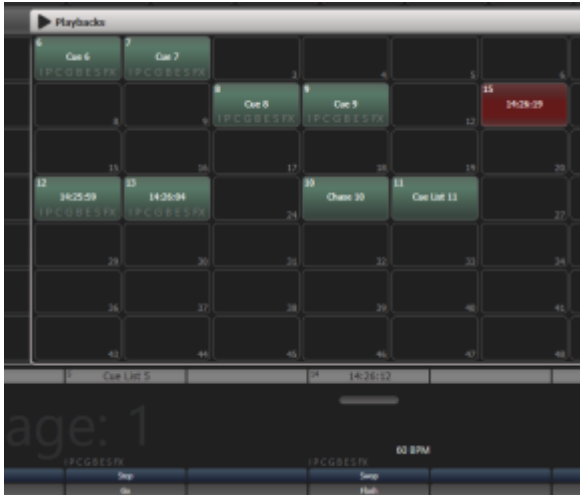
Playbacks

| | | | | | |
|---|---|---|---|---|---|
| 6 Cue 6 I P C G B E S FX | 7 Cue 7 I P C G B E S FX | 3 | 4 | 5 | 6 |
| 8 | 9 | 8 Cue 8 I P C G B E S FX | 9 Cue 9 I P C G B E S FX | 12 | 15 14:26:29 |
| 15 | 16 | 17 | 18 | 19 | 20 |
| 12 14:25:59 I P C G B E S FX | 13 14:26:04 I P C G B E S FX | 24 | 10 Chase 10 | 11 Cue List 11 | 27 |
| 29 | 30 | 31 | 32 | 33 | 34 |
| 36 | 37 | 38 | 39 | 40 | 41 |
| 43 | 44 | 45 | 46 | 47 | 48 |

5 Cue List 5
14 14:26:12

age: 1

60 BPM

I P C G B E S FX
I P C G B E S FX

Stop
Swop
Go
Flash